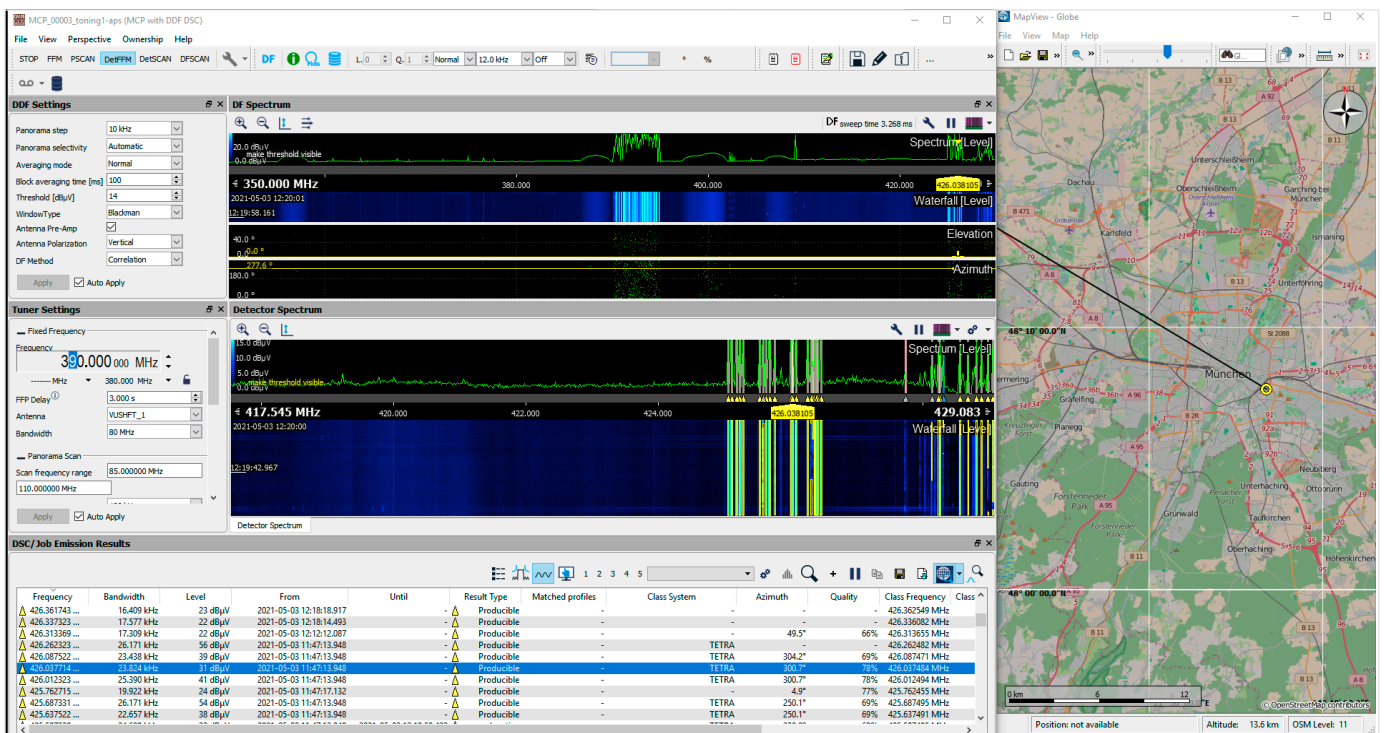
MCP_00003_toning1-aps (MCP with DDF DSC)

File View Perspective Ownership Help

STOP FFM PSCAN DetFFM DetSCAN DFSCAN DF L. 0 Q. 1 Normal 12.0 kHz Off ° %

DDF Settings

| | |
|---|---|
| Panorama step | 10 kHz |
| Panorama selectivity | Automatic |
| Averaging mode | Normal |
| Block averaging time [ms] | 100 |
| Threshold [dBµV] | 14 |
| WindowType | Blackman |
| Antenna Pre-Amp | |
| Antenna Polarization | Vertical |
| DF Method | Correlation |

Apply Auto Apply

DF Spectrum

DF sweep time 3.268 ms

20.0 dBµV
0.0 dBµV make threshold visible
Spectrum [Level]
350.000 MHz 380.000 400.000 420.000 426.038105
2021-05-03 12:20:01
12:19:58.161
Waterfall [Level]
40.0 °
0.0 °
Elevation
277.6 °
180.0 °
Azimuth

Tuner Settings

Fixed Frequency
Frequency
390.000 000 MHz
------- MHz 380.000 MHz
FFP Delay 3.000 s
Antenna VUSHFT_1
Bandwidth 80 MHz
Panorama Scan
Scan frequency range 85.000000 MHz
110.000000 MHz

Apply Auto Apply

Detector Spectrum

15.0 dBµV
10.0 dBµV
5.0 dBµV
0.0 dBµV make threshold visible
Spectrum [Level]
417.545 MHz 420.000 422.000 424.000 426.038105 429.083
2021-05-03 12:20:00
12:19:42.967
Waterfall [Level]

Detector Spectrum

DSC/Job Emission Results

1 2 3 4 5

| Frequency | Bandwidth | Level | From | Until | Result Type | Matched profiles | Class System | Azimuth | Quality | Class Frequency | Class |
|---|---|---|---|---|---|---|---|---|---|---|---|
| 426.361743 ... | 16.409 kHz | 23 dBµV | 2021-05-03 12:18:18.917 | - | Producible | - | - | - | - | 426.362549 MHz | |
| 426.337323 ... | 17.577 kHz | 22 dBµV | 2021-05-03 12:18:14.493 | - | Producible | - | - | - | - | 426.336082 MHz | |
| 426.313369 ... | 17.309 kHz | 22 dBµV | 2021-05-03 12:12:12.087 | - | Producible | - | - | 49.5° | 66% | 426.313655 MHz | |
| 426.262323 ... | 26.171 kHz | 56 dBµV | 2021-05-03 11:47:13.948 | - | Producible | - | TETRA | - | - | 426.262482 MHz | |
| 426.087522 ... | 23.438 kHz | 39 dBµV | 2021-05-03 11:47:13.948 | - | Producible | - | TETRA | 304.2° | 69% | 426.087471 MHz | |
| 426.037714 ... | 23.824 kHz | 31 dBµV | 2021-05-03 11:47:13.948 | - | Producible | - | TETRA | 300.7° | 78% | 426.037484 MHz | |
| 426.012323 ... | 25.390 kHz | 41 dBµV | 2021-05-03 11:47:13.948 | - | Producible | - | TETRA | 300.7° | 78% | 426.012494 MHz | |
| 425.762715 ... | 19.922 kHz | 24 dBµV | 2021-05-03 11:47:17.132 | - | Producible | - | - | 4.9° | 77% | 425.762455 MHz | |
| 425.687331 ... | 26.171 kHz | 54 dBµV | 2021-05-03 11:47:13.948 | - | Producible | - | TETRA | 250.1° | 69% | 425.687093 MHz | |
| 425.637522 ... | 22.657 kHz | 38 dBµV | 2021-05-03 11:47:13.948 | - | Producible | - | TETRA | 250.1° | 69% | 425.637491 MHz | |

MapView - Globe

File View Map Help

Unterschleißheim
Dachau
Oberschleißheim
Garching bei München
Karlsfeld
Ismaning
Unterföhring
48° 10' 00.0" N
München
Gräfelfing
Planegg
Neubiberg
Gauting
Unterhaching
Ottobrunn
Forstenrieder Park
Grünwald
Taufkirchen
Oberhaching
Höhenkirchen
48° 00' 00.0" N
0 km 6 12
© OpenStreetMap contributors

Position: not available Altitude: 13.6 km OSM Level: 11